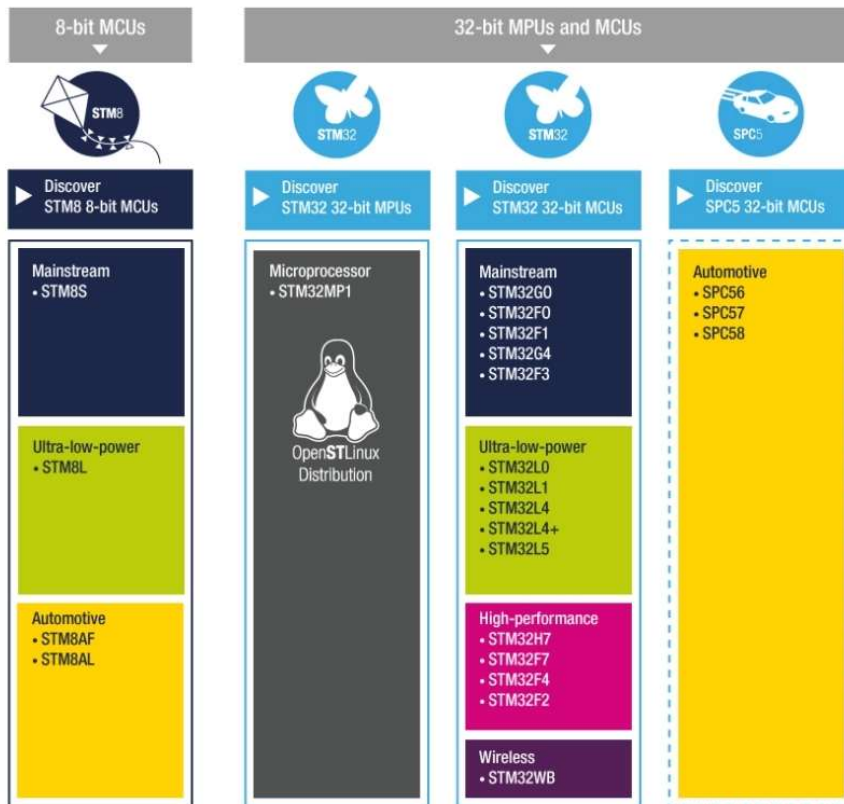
8-bit MCUs

32-bit MPUs and MCUs

STM8

STM32

STM32

SPC5

Discover STM8 8-bit MCUs

Discover STM32 32-bit MPUs

Discover STM32 32-bit MCUs

Discover SPC5 32-bit MCUs

Mainstream
• STM8S

Ultra-low-power
• STM8L

Automotive
• STM8AF
• STM8AL

Microprocessor
• STM32MP1

OpenSTLinux Distribution

Mainstream
• STM32G0
• STM32F0
• STM32F1
• STM32G4
• STM32F3

Ultra-low-power
• STM32L0
• STM32L1
• STM32L4
• STM32L4+
• STM32L5

High-performance
• STM32H7
• STM32F7
• STM32F4
• STM32F2

Wireless
• STM32WB

Automotive
• SPC56
• SPC57
• SPC58